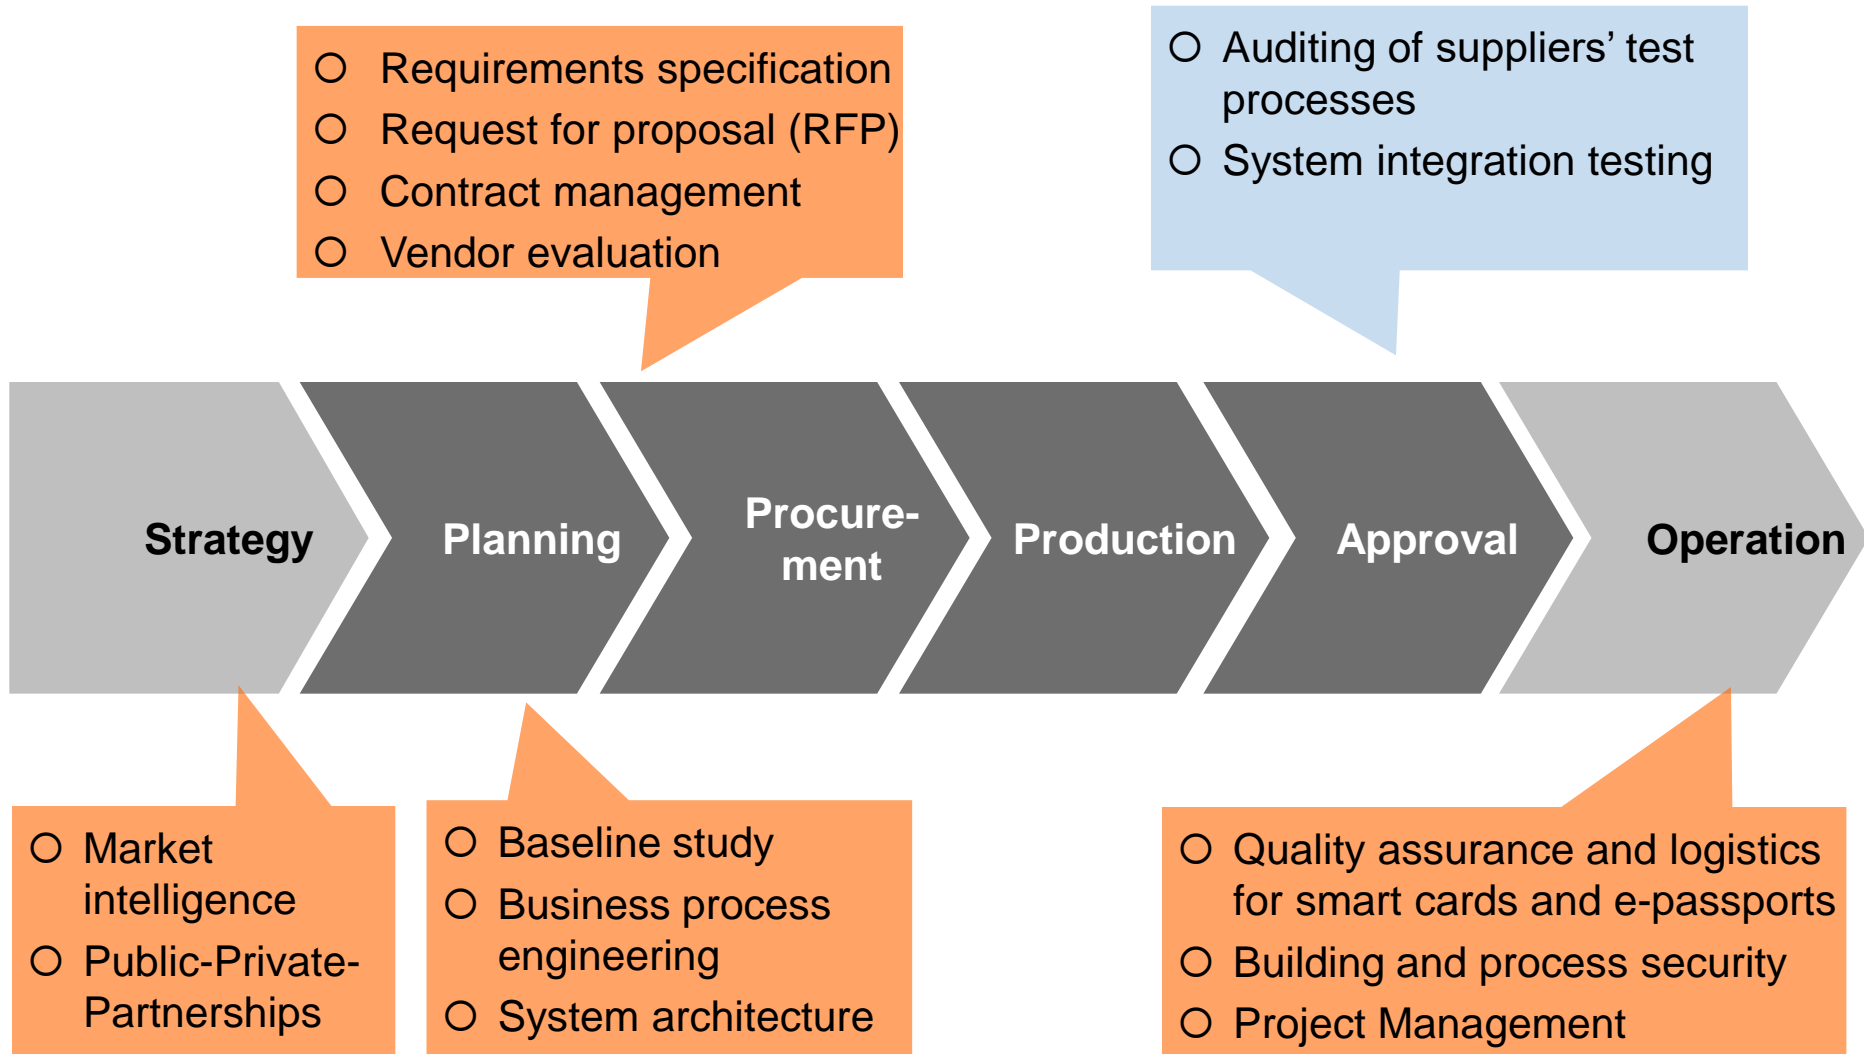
Requirements specification
Request for proposal (RFP)
Contract management
Vendor evaluation

Auditing of suppliers' test processes
System integration testing

Strategy

Planning

Procurement

Production

Approval

Operation

Market intelligence
Public-Private-Partnerships

Baseline study
Business process engineering
System architecture

Quality assurance and logistics for smart cards and e-passports
Building and process security
Project Management